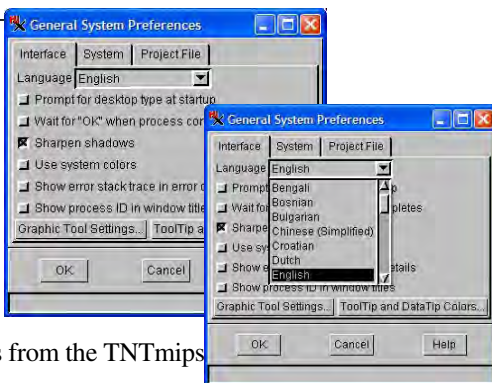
General System Preferences

Interface | System | Project File

Language English

Prompt for desktop type at startup

Wait for "OK" when process con

Sharpen shadows

Use system colors

Show error stack trace in error d

Show process ID in window title

Graphic Tool Settings... | ToolTip a

OK | Cancel

General System Preferences

Interface | System | Project File

Language English

Prompt

Wait for

Sharpe

Use sys

Show e

Show process ID in window titles

Bengali
Bosnian
Bulgarian
Chinese (Simplified)
Croatian
Dutch
English

p

pletes

tails

Graphic Tool Settings... | ToolTip and DataTip Colors...

OK | Cancel | Help

s from the TNTmips